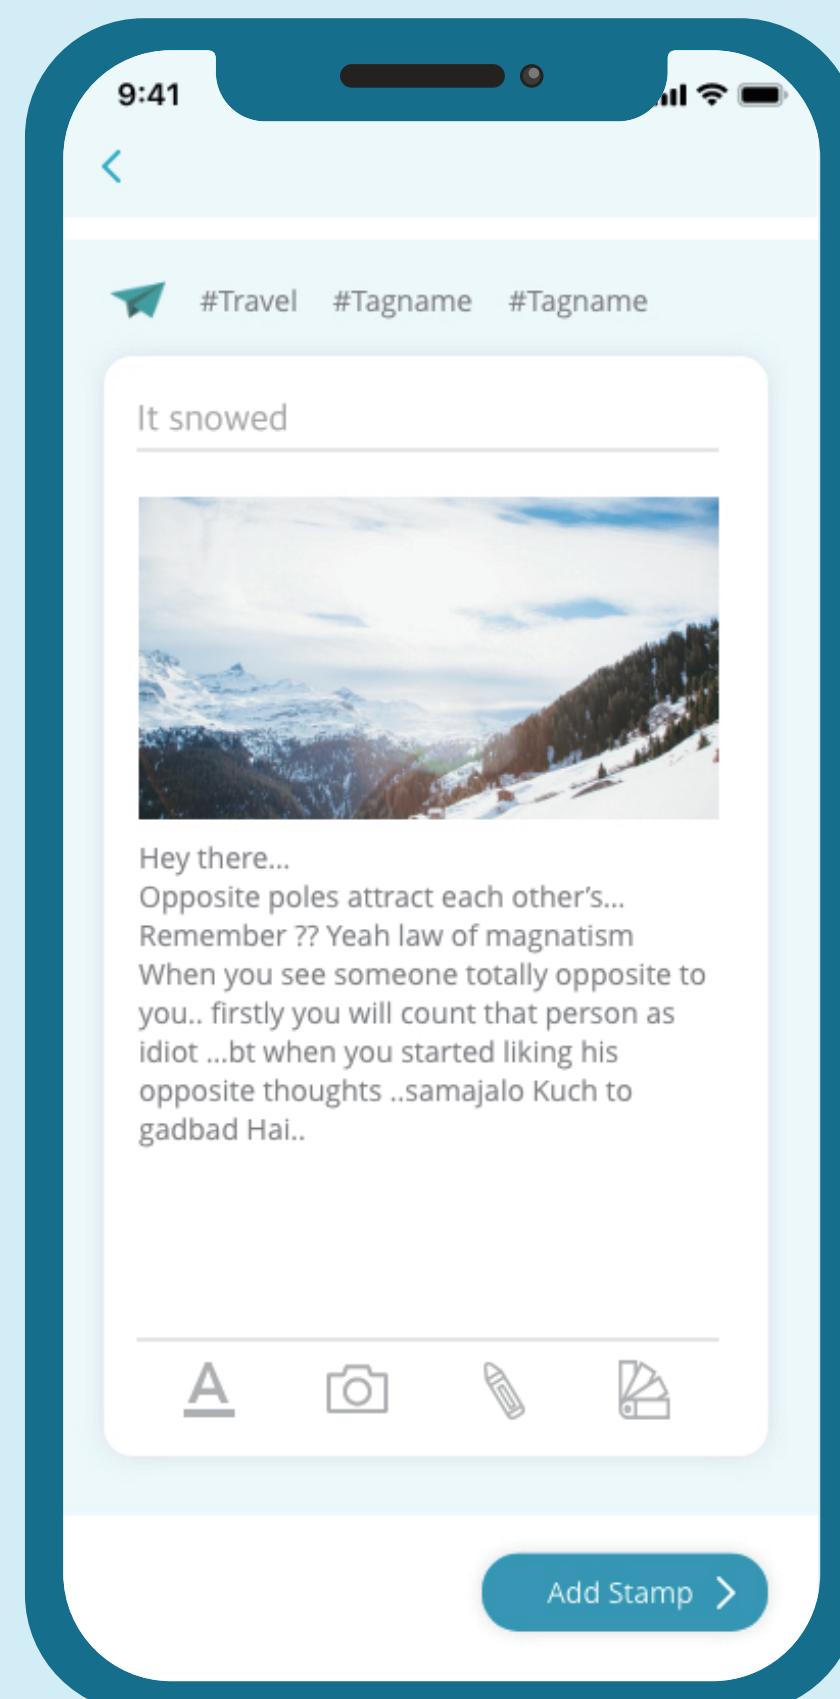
9:41

#Travel #Tagname #Tagname

It snowed

Hey there...
Opposite poles attract each other's...
Remember ?? Yeah law of magnatism
When you see someone totally opposite to you.. firstly you will count that person as idiot ...bt when you started liking his opposite thoughts ..samajalo Kuch to gadbad Hai..

A

Add Stamp